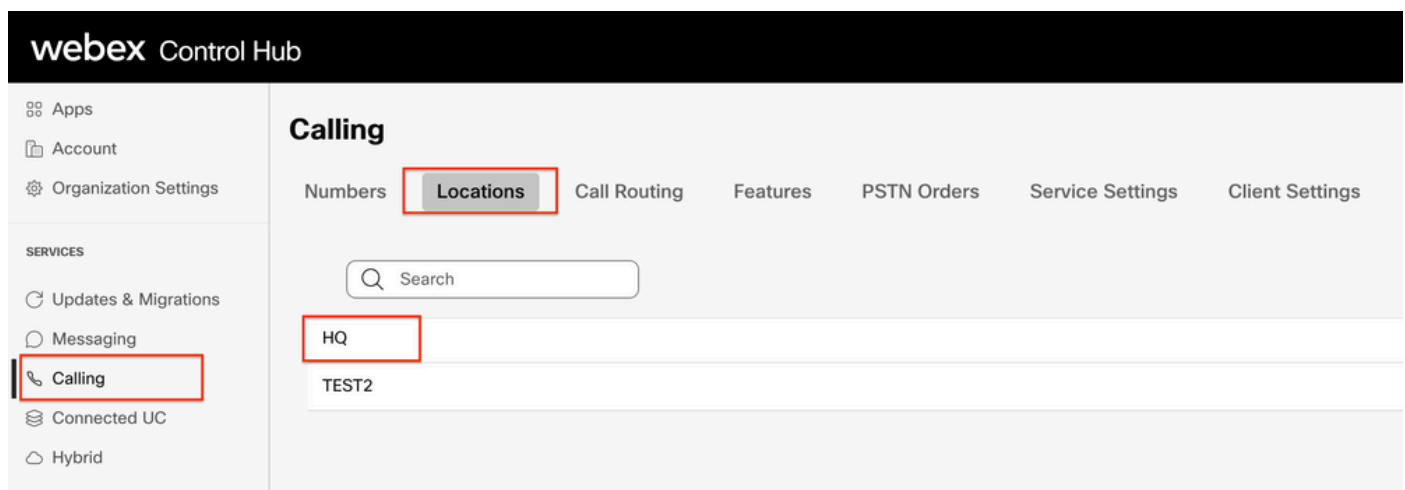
webex Control Hub

Apps
Account
Organization Settings

SERVICES

Updates & Migrations
Messaging
Calling
Connected UC
Hybrid

Calling

Numbers Locations Call Routing Features PSTN Orders Service Settings Client Settings

Search

HQ
TEST2